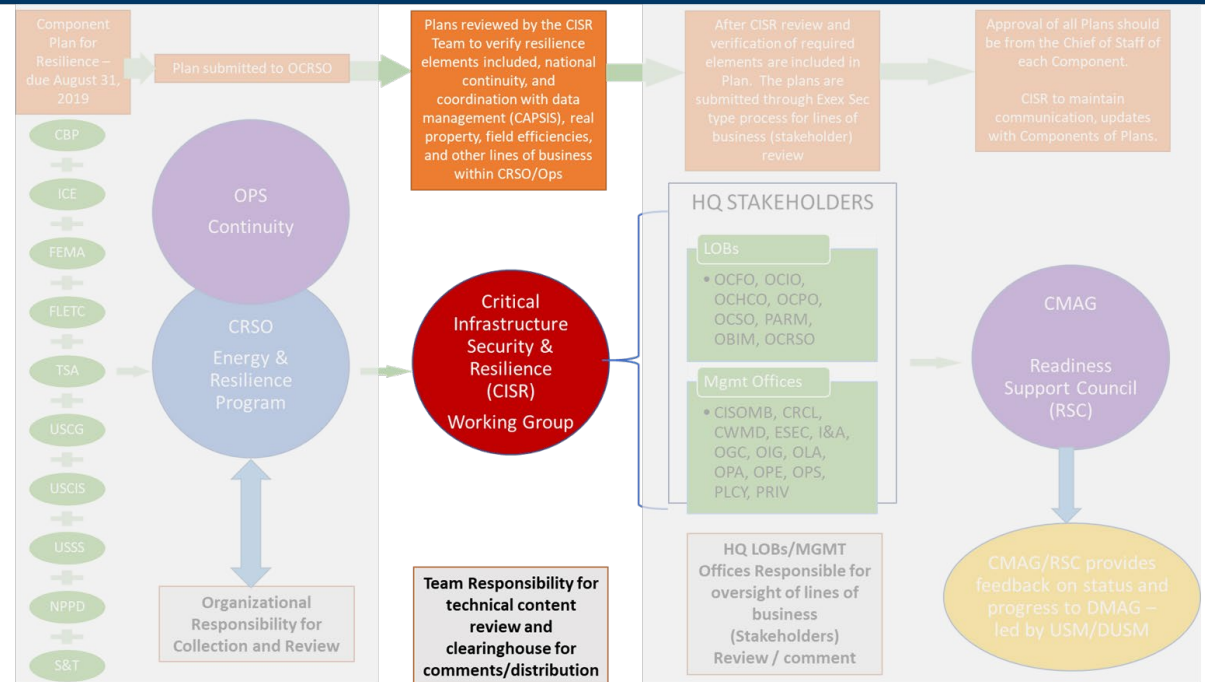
Component Plan for Resilience – due August 31, 2019

Plan submitted to OCRSO

Plans reviewed by the CISR Team to verify resilience elements included, national continuity, and coordination with data management (CAPSIS), real property, field efficiencies, and other lines of business within CRSO/Ops

After CISR review and verification of required elements are included in Plan. The plans are submitted through Exex Sec type process for lines of business (stakeholder) review

Approval of all Plans should be from the Chief of Staff of each Component.

CISR to maintain communication, updates with Components of Plans.

CBP

ICE

FEMA

FLETC

TSA

USCG

USCIS

USSS

NPPD

S&T

OPS Continuity

CRSO Energy & Resilience Program

Organizational Responsibility for Collection and Review

Critical Infrastructure Security & Resilience (CISR) Working Group

Team Responsibility for technical content review and clearinghouse for comments/distribution

HQ STAKEHOLDERS

LOBs

• OCFO, OCIO, OCHCO, OCPO, OCSO, PARM, OBIM, OCRSO

Mgmt Offices

• CISOMB, CRCL, CWMD, ESEC, I&A, OGC, OIG, OLA, OPA, OPE, OPS, PLCY, PRIV

HQ LOBs/MGMT Offices Responsible for oversight of lines of business (Stakeholders) Review / comment

CMAG

Readiness Support Council (RSC)

CMAG/RSC provides feedback on status and progress to DMAG – led by USM/DUSM